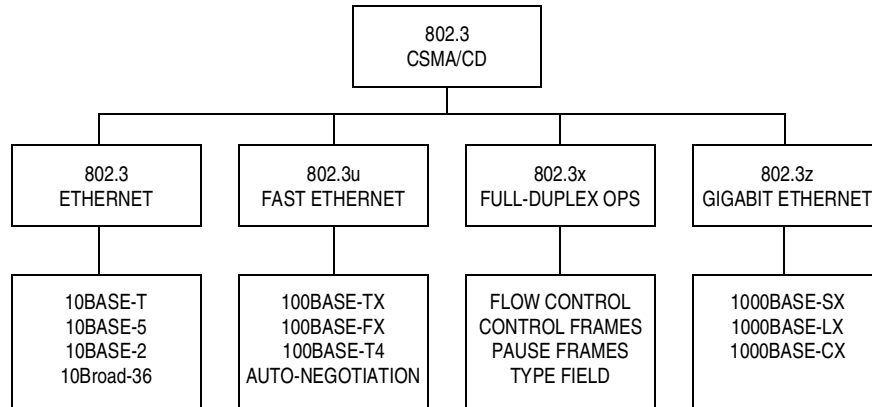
802.3
CSMA/CD

802.3
ETHERNET

10BASE-T
10BASE-5
10BASE-2
10Broad-36

802.3u
FAST ETHERNET

100BASE-TX
100BASE-FX
100BASE-T4
AUTO-NEGOTIATION

802.3x
FULL-DUPLEX OPS

FLOW CONTROL
CONTROL FRAMES
PAUSE FRAMES
TYPE FIELD

802.3z
GIGABIT ETHERNET

1000BASE-SX
1000BASE-LX
1000BASE-CX